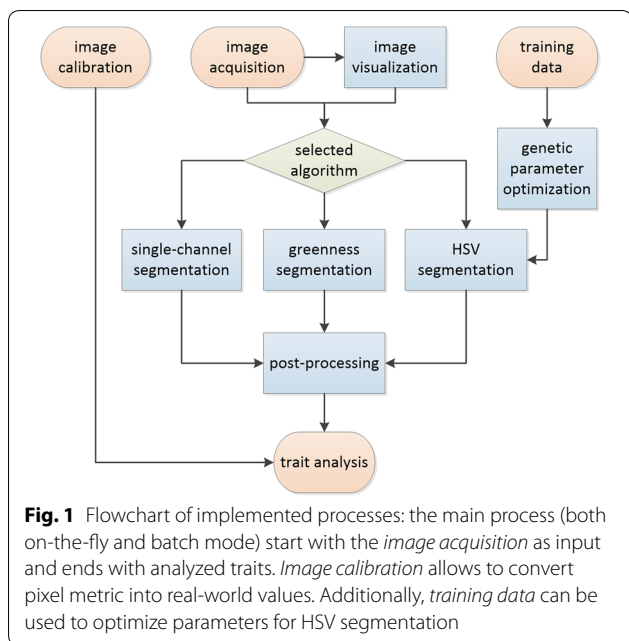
image calibration

image acquisition

image visualization

training data

selected algorithm

genetic parameter optimization

single-channel segmentation

greenness segmentation

HSV segmentation

post-processing

trait analysis

**Fig. 1** Flowchart of implemented processes: the main process (both on-the-fly and batch mode) start with the *image acquisition* as input and ends with analyzed traits. *Image calibration* allows to convert pixel metric into real-world values. Additionally, *training data* can be used to optimize parameters for HSV segmentation